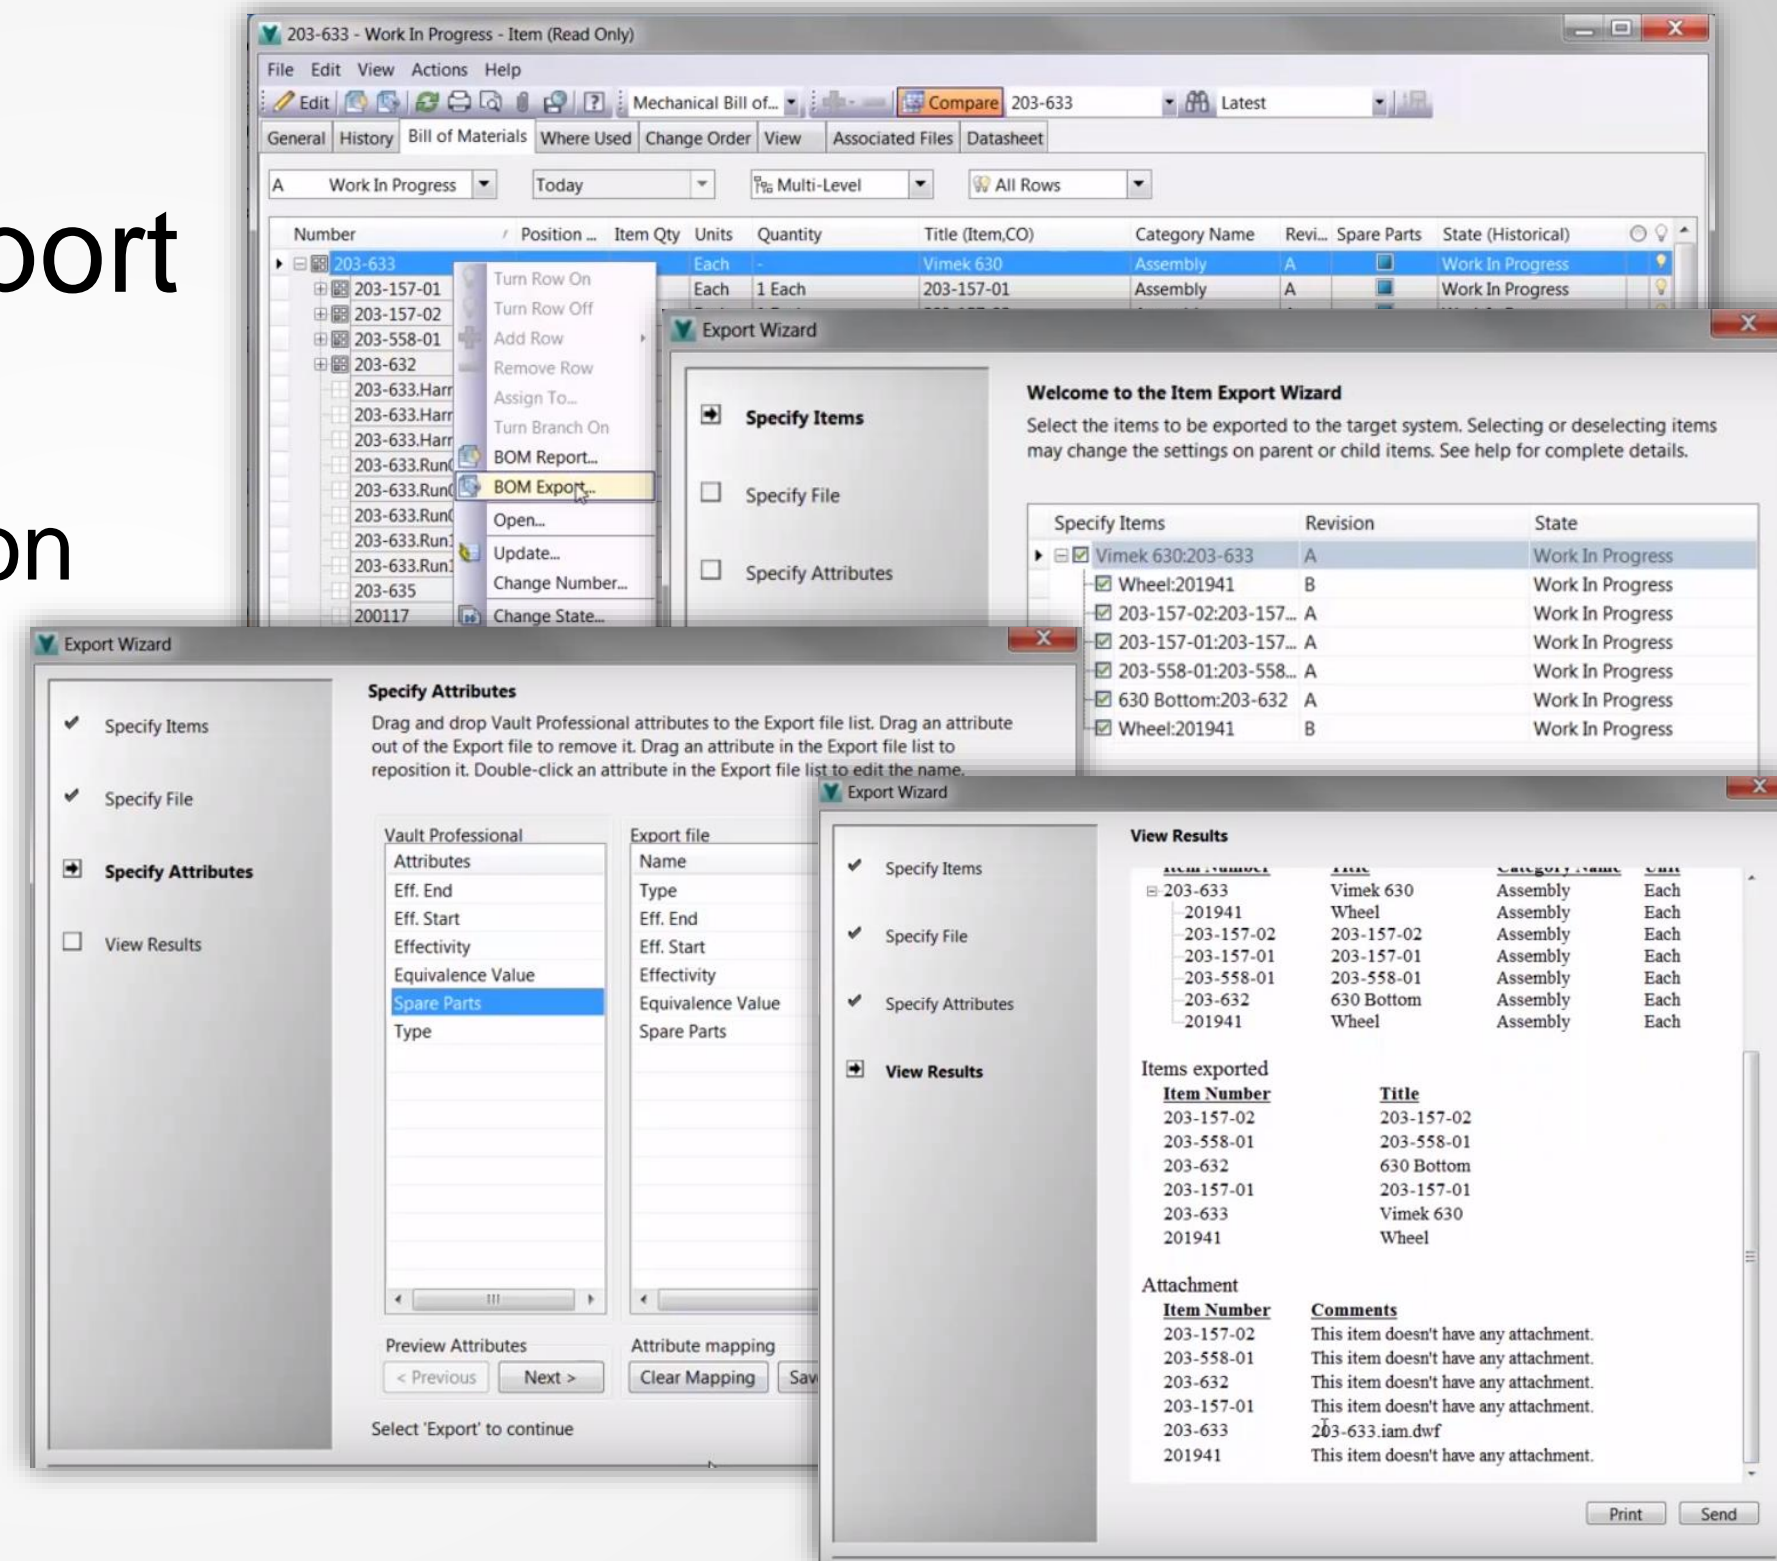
port

on

203-633 - Work In Progress - Item (Read Only)

File Edit View Actions Help

Edit Mechanical Bill of... Compare 203-633 Latest

General History Bill of Materials Where Used Change Order View Associated Files Datasheet

A Work In Progress Today Multi-Level All Rows

| Number | Position ... | Item Qty | Units | Quantity | Title (Item,CO) | Category Name | Revi... | Spare Parts | State (Historical) |
|---|---|---|---|---|---|---|---|---|---|
| 203-633 | | | Each | - | Vimek 630 | Assembly | A | | Work In Progress |
| 203-157-01 | | | Each | 1 Each | 203-157-01 | Assembly | A | | Work In Progress |
| 203-157-02 | | | | | | | | | |
| 203-558-01 | | | | | | | | | |
| 203-632 | | | | | | | | | |
| 203-633.Harr | | | | | | | | | |
| 203-633.Harr | | | | | | | | | |
| 203-633.Harr | | | | | | | | | |
| 203-633.Run( | | | | | | | | | |
| 203-633.Run( | | | | | | | | | |
| 203-633.Run( | | | | | | | | | |
| 203-633.Run1 | | | | | | | | | |
| 203-633.Run1 | | | | | | | | | |
| 203-635 | | | | | | | | | |
| 200117 | | | | | | | | | |

Turn Row On
Turn Row Off
Add Row
Remove Row
Assign To...
Turn Branch On
BOM Report...
BOM Export...
Open...
Update...
Change Number...
Change State...

Export Wizard

Specify Items
Specify File
Specify Attributes

Welcome to the Item Export Wizard
Select the items to be exported to the target system. Selecting or deselecting items may change the settings on parent or child items. See help for complete details.

| Specify Items | Revision | State |
|---|---|---|
| Vimek 630:203-633 | A | Work In Progress |
| Wheel:201941 | B | Work In Progress |
| 203-157-02:203-157... | A | Work In Progress |
| 203-157-01:203-157... | A | Work In Progress |
| 203-558-01:203-558... | A | Work In Progress |
| 630 Bottom:203-632 | A | Work In Progress |
| Wheel:201941 | B | Work In Progress |

Export Wizard

Specify Items
Specify File
Specify Attributes
View Results

Specify Attributes
Drag and drop Vault Professional attributes to the Export file list. Drag an attribute out of the Export file to remove it. Drag an attribute in the Export file list to reposition it. Double-click an attribute in the Export file list to edit the name.

Vault Professional
Attributes
Eff. End
Eff. Start
Effectivity
Equivalence Value
Spare Parts
Type

Export file
Name
Type
Eff. End
Eff. Start
Effectivity
Equivalence Value
Spare Parts

Preview Attributes
< Previous Next >
Attribute mapping
Clear Mapping Sav

Select 'Export' to continue

Export Wizard

Specify Items
Specify File
Specify Attributes
View Results

View Results

| Item Number | Title | Category Name | Unit |
|---|---|---|---|
| 203-633 | Vimek 630 | Assembly | Each |
| 201941 | Wheel | Assembly | Each |
| 203-157-02 | 203-157-02 | Assembly | Each |
| 203-157-01 | 203-157-01 | Assembly | Each |
| 203-558-01 | 203-558-01 | Assembly | Each |
| 203-632 | 630 Bottom | Assembly | Each |
| 201941 | Wheel | Assembly | Each |

Items exported

| Item Number | Title |
|---|---|
| 203-157-02 | 203-157-02 |
| 203-558-01 | 203-558-01 |
| 203-632 | 630 Bottom |
| 203-157-01 | 203-157-01 |
| 203-633 | Vimek 630 |
| 201941 | Wheel |

Attachment

| Item Number | Comments |
|---|---|
| 203-157-02 | This item doesn't have any attachment. |
| 203-558-01 | This item doesn't have any attachment. |
| 203-632 | This item doesn't have any attachment. |
| 203-157-01 | This item doesn't have any attachment. |
| 203-633 | 203-633.iam.dwf |
| 201941 | This item doesn't have any attachment. |

Print Send